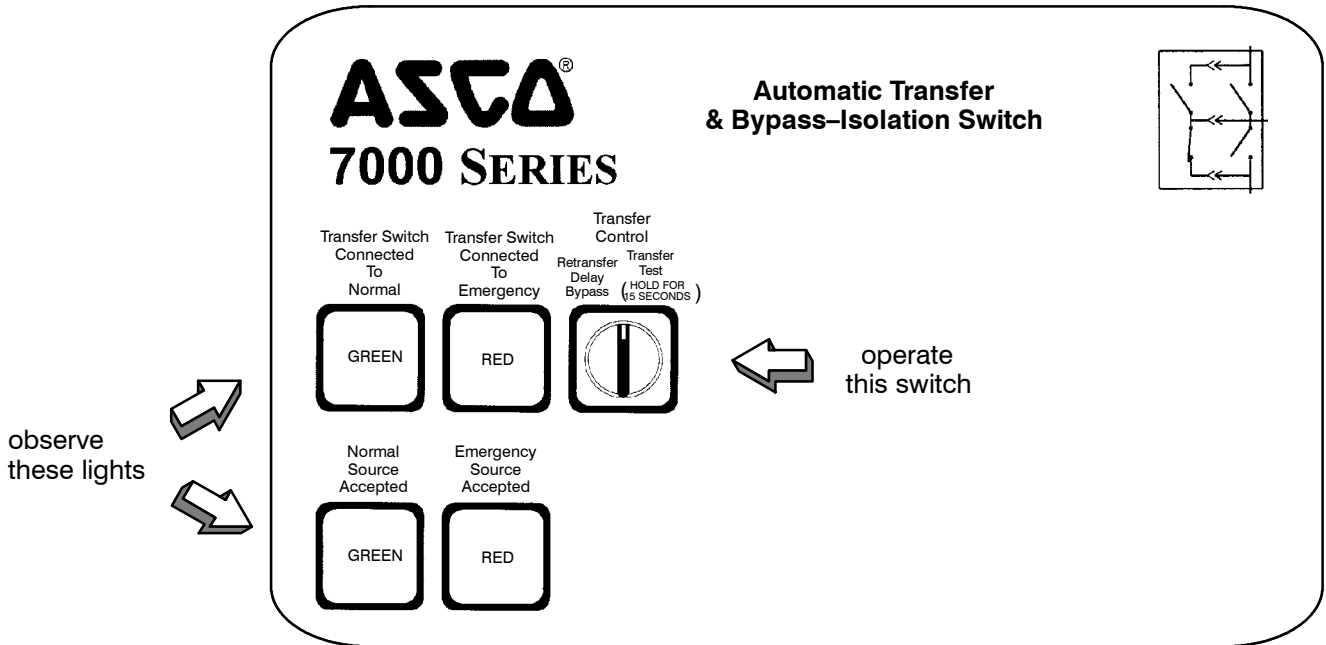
ASCO®
7000 SERIES

Automatic Transfer
& Bypass–Isolation Switch

Transfer Switch Connected To Normal

Transfer Switch Connected To Emergency

Transfer Control

Retransfer Delay Bypass

Transfer Test (HOLD FOR 15 SECONDS)

GREEN

RED

operate this switch

observe these lights

Normal Source Accepted

Emergency Source Accepted

GREEN

RED